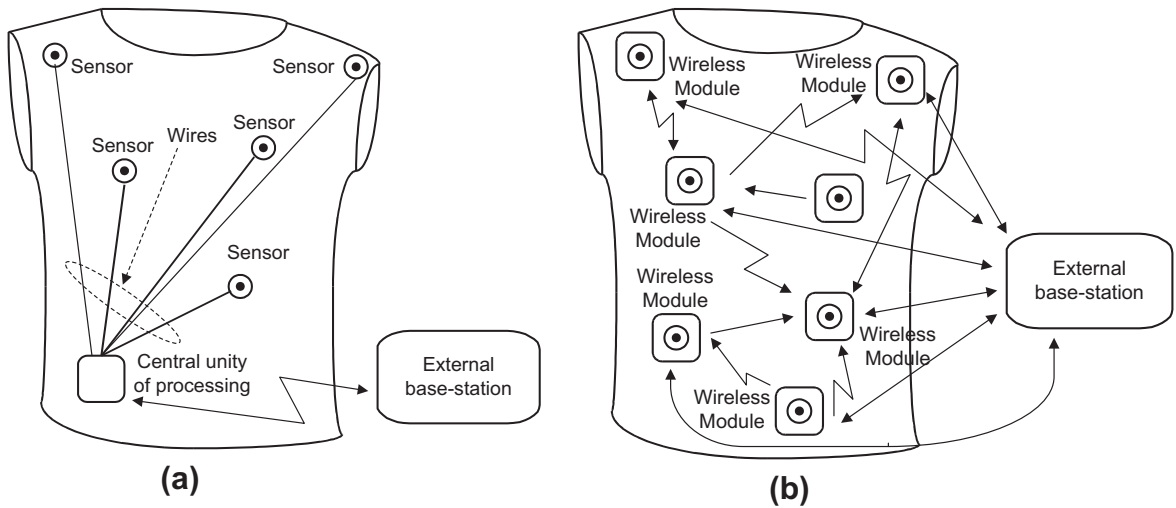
Sensor
Sensor
Sensor
Wires
Sensor
Sensor
Central unity of processing
External base-station
(a)

Wireless Module
Wireless Module
Wireless Module
Wireless Module
Wireless Module
Wireless Module
External base-station
(b)